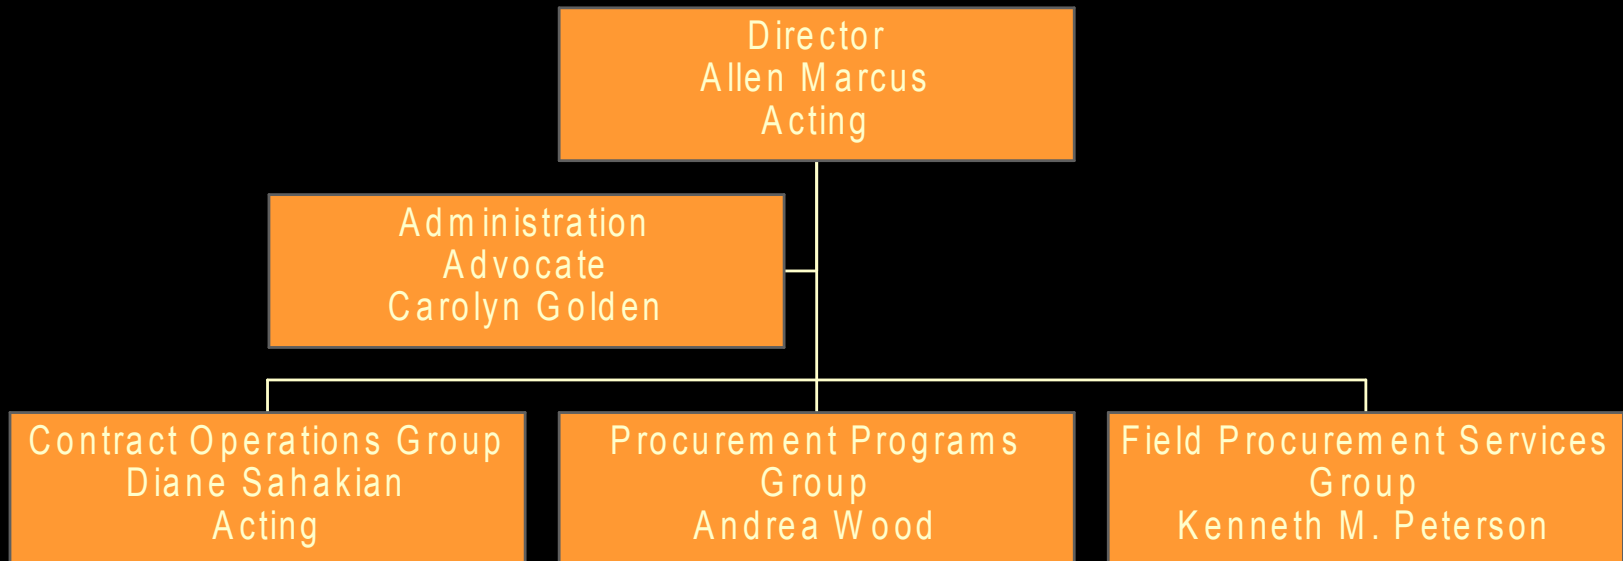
Director
Allen Marcus
Acting

Administration
Advocate
Carolyn Golden

Contract Operations Group
Diane Sahakian
Acting

Procurement Programs
Group
Andrea Wood

Field Procurement Services
Group
Kenneth M. Peterson